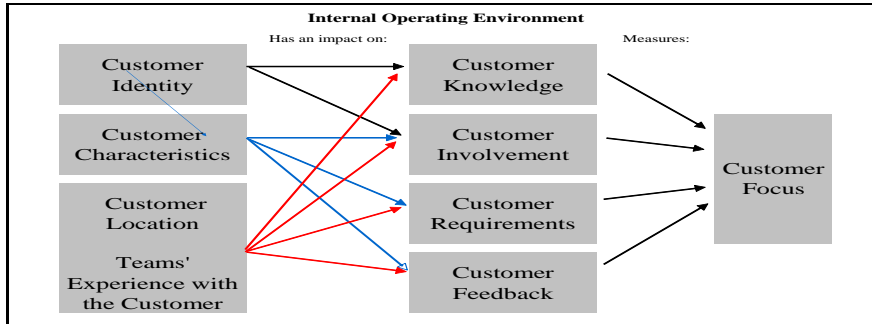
Internal Operating Environment

Has an impact on:

Measures:

Customer Identity

Customer Characteristics

Customer Location

Teams' Experience with the Customer

Customer Knowledge

Customer Involvement

Customer Requirements

Customer Feedback

Customer Focus